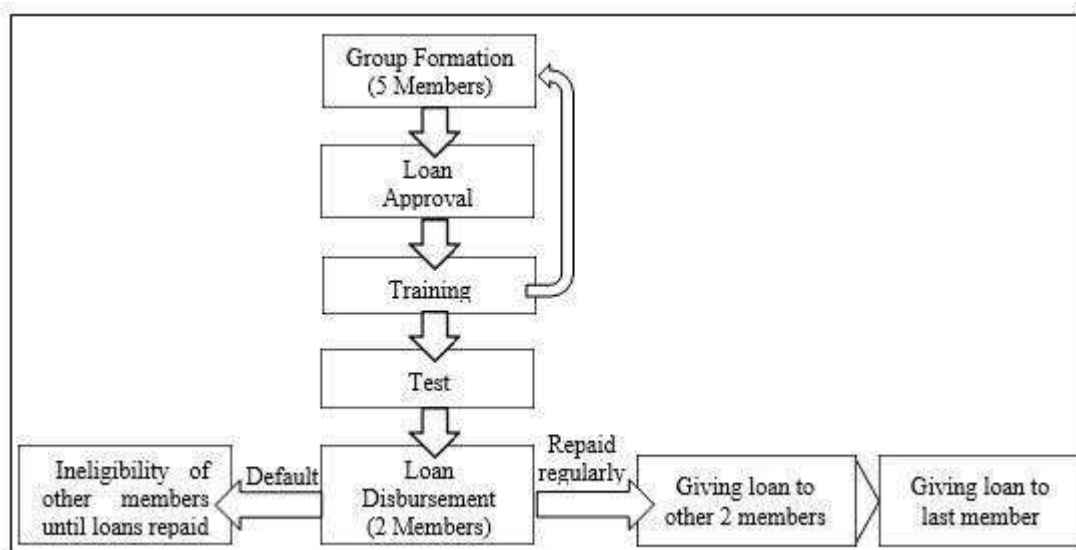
Group Formation (5 Members)

Loan Approval

Training

Test

Loan Disbursement (2 Members)

Default

Ineligibility of other members until loans repaid

Repaid regularly

Giving loan to other 2 members

Giving loan to last member